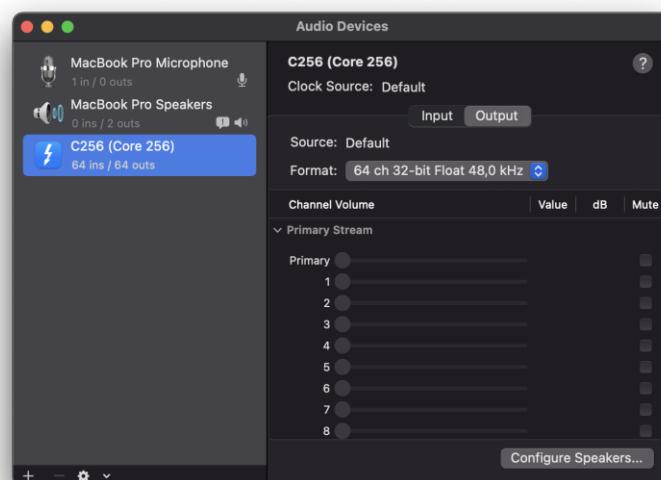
Audio Devices

MacBook Pro Microphone
1 in / 0 outs

MacBook Pro Speakers
0 ins / 2 outs

C256 (Core 256)
64 ins / 64 outs

C256 (Core 256)
Clock Source: Default

?

Input Output

Source: Default

Format: 64 ch 32-bit Float 48,0 kHz

| Channel Volume | Value | dB | Mute |
|---|---|---|---|

Primary Stream

Primary
1
2
3
4
5
6
7
8

Configure Speakers...